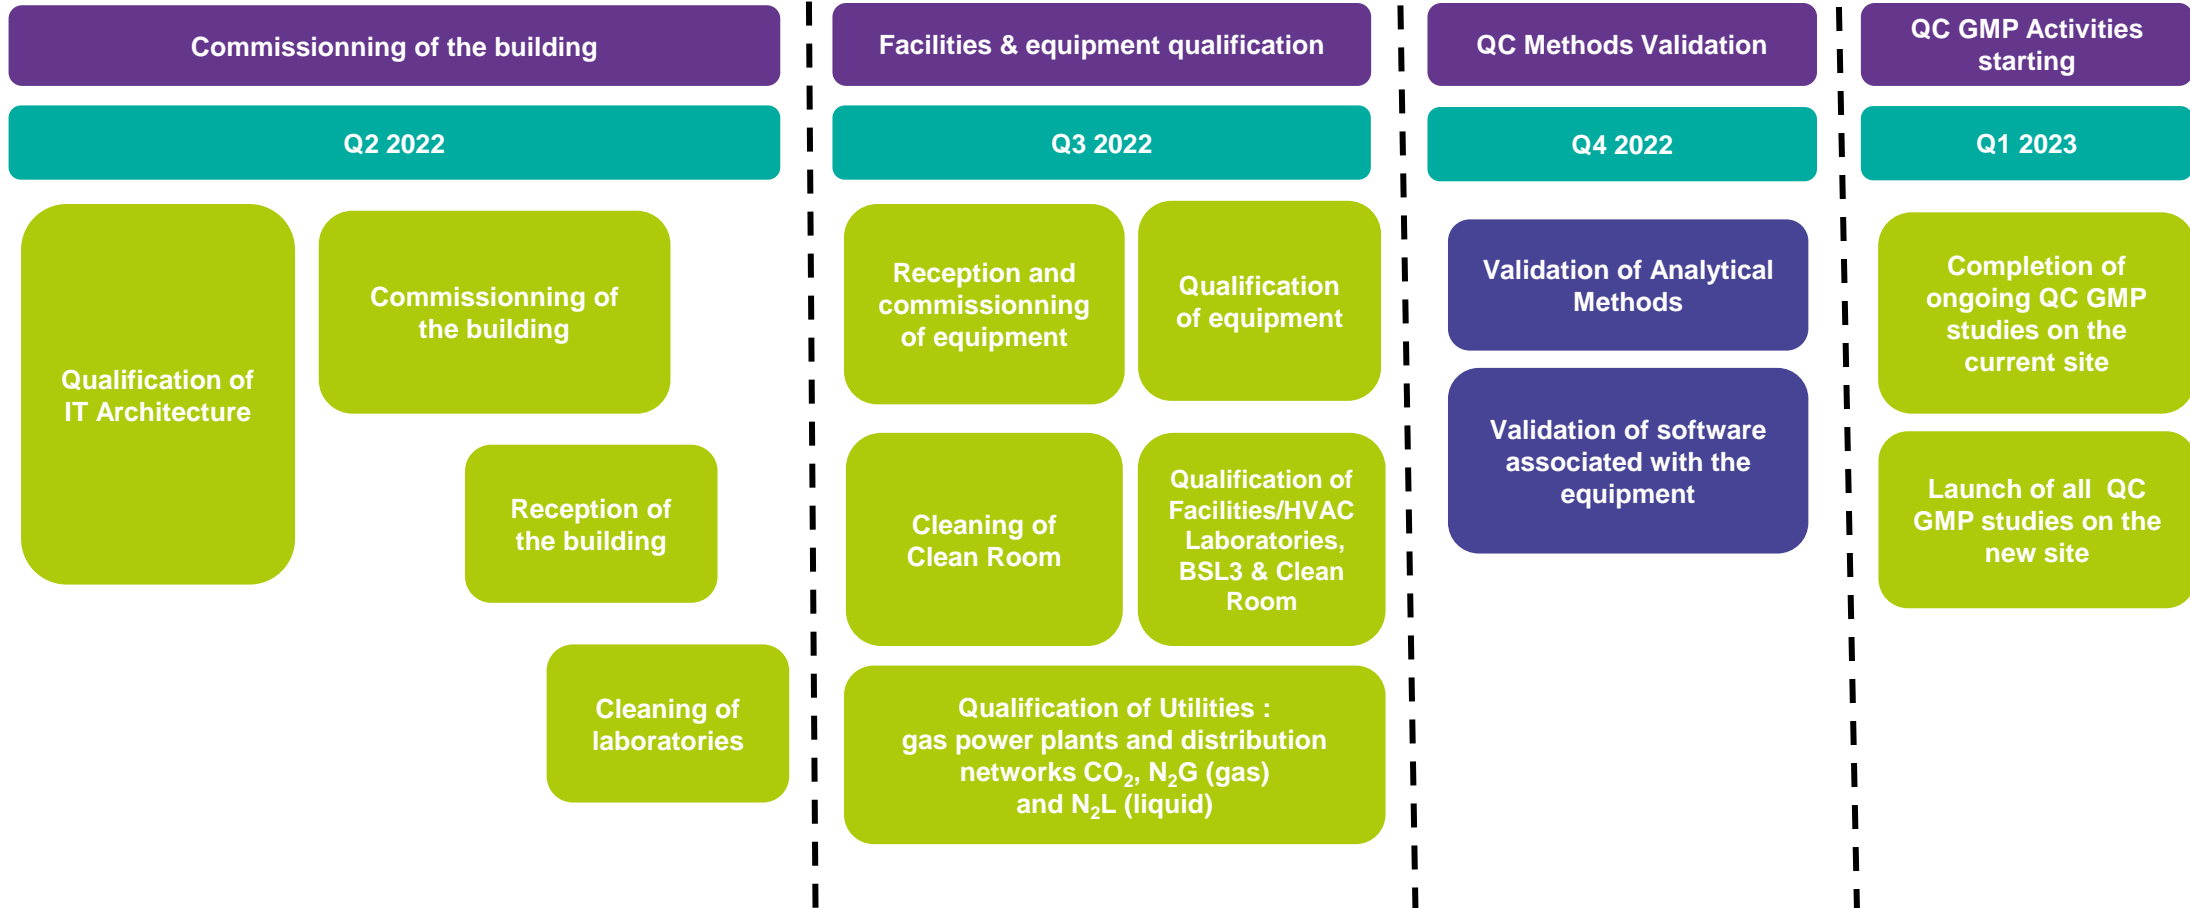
Commissionning of the building

Q2 2022

Qualification of IT Architecture

Commissionning of the building

Reception of the building

Cleaning of laboratories

Facilities & equipment qualification

Q3 2022

Reception and commissionning of equipment

Qualification of equipment

Cleaning of Clean Room

Qualification of Facilities/HVAC Laboratories, BSL3 & Clean Room

Qualification of Utilities : gas power plants and distribution networks $CO_2$, $N_2G$ (gas) and $N_2L$ (liquid)

QC Methods Validation

Q4 2022

Validation of Analytical Methods

Validation of software associated with the equipment

QC GMP Activities starting

Q1 2023

Completion of ongoing QC GMP studies on the current site

Launch of all QC GMP studies on the new site